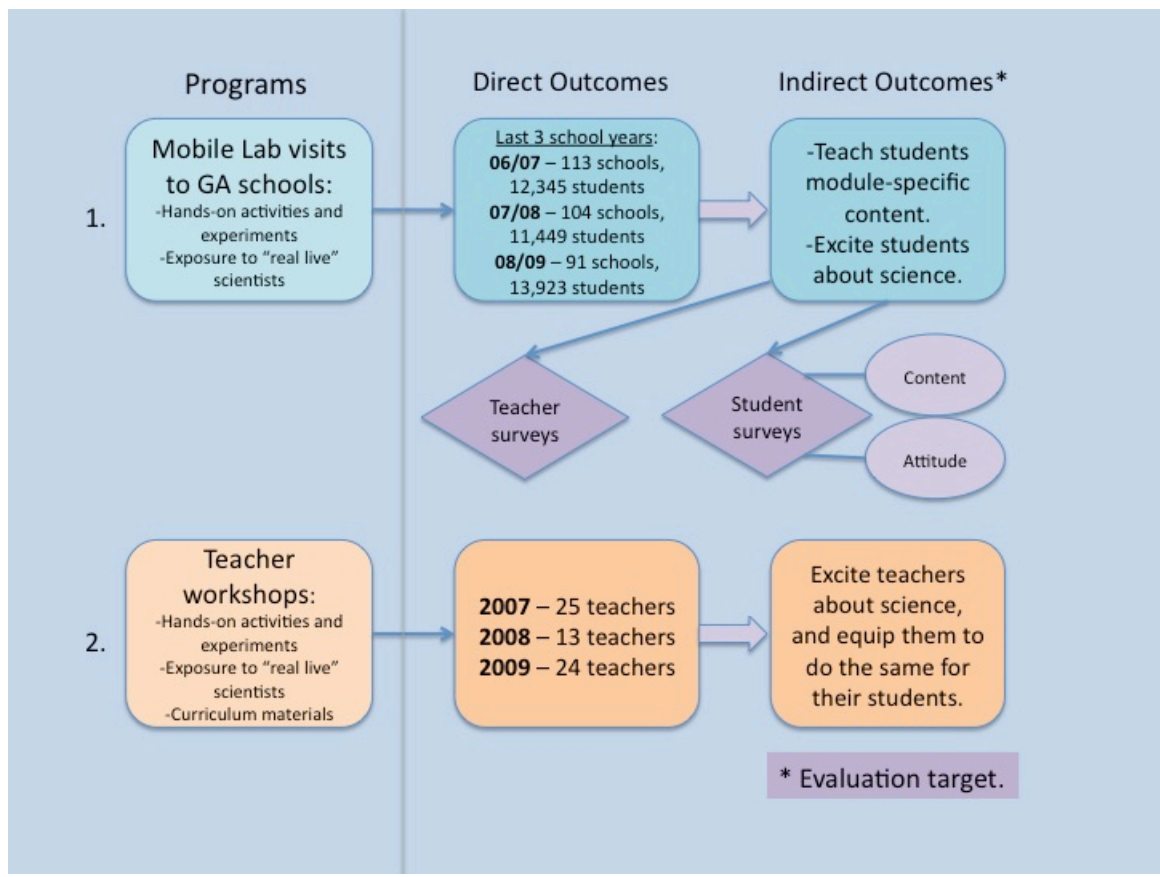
Programs

Direct Outcomes

Indirect Outcomes*

1.

Mobile Lab visits to GA schools:
-Hands-on activities and experiments
-Exposure to "real live" scientists

Last 3 school years:
**06/07** – 113 schools, 12,345 students
**07/08** – 104 schools, 11,449 students
**08/09** – 91 schools, 13,923 students

-Teach students module-specific content.
-Excite students about science.

Teacher surveys

Student surveys

Content

Attitude

2.

Teacher workshops:
-Hands-on activities and experiments
-Exposure to "real live" scientists
-Curriculum materials

**2007** – 25 teachers
**2008** – 13 teachers
**2009** – 24 teachers

Excite teachers about science, and equip them to do the same for their students.

* Evaluation target.